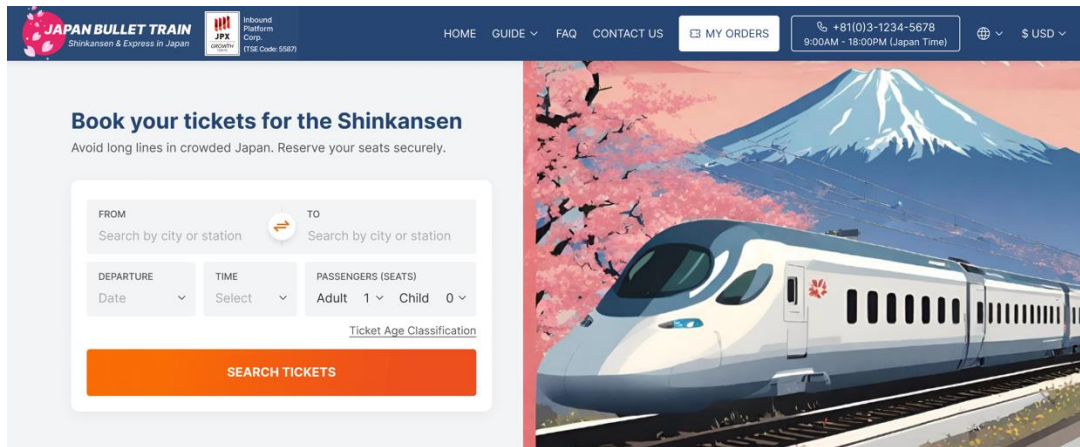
JAPAN BULLET TRAIN
Shinkansen & Express in Japan

JPX GROWTH
Inbound Platform Corp.
(TSE Code: 5587)

HOME GUIDE FAQ CONTACT US MY ORDERS +81(0)3-1234-5678 9:00AM - 18:00PM (Japan Time) $ USD

Book your tickets for the Shinkansen
Avoid long lines in crowded Japan. Reserve your seats securely.

FROM
Search by city or station
TO
Search by city or station

DEPARTURE
Date
TIME
Select
PASSENGERS (SEATS)
Adult 1 Child 0

Ticket Age Classification

SEARCH TICKETS